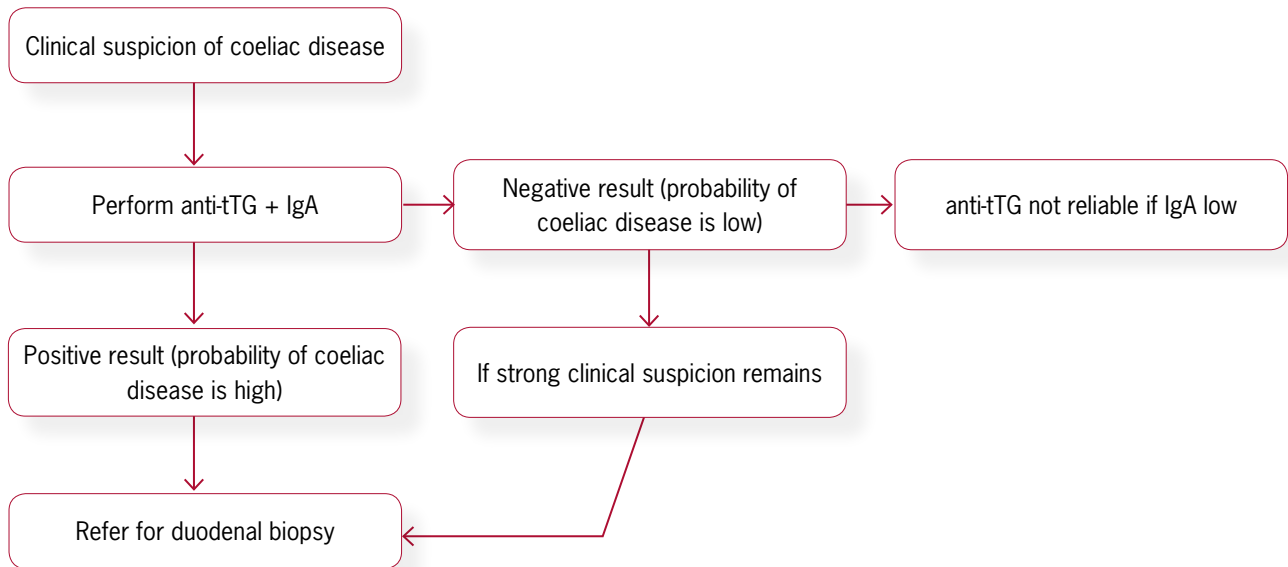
Clinical suspicion of coeliac disease

Perform anti-tTG + IgA

Negative result (probability of coeliac disease is low)

anti-tTG not reliable if IgA low

Positive result (probability of coeliac disease is high)

If strong clinical suspicion remains

Refer for duodenal biopsy